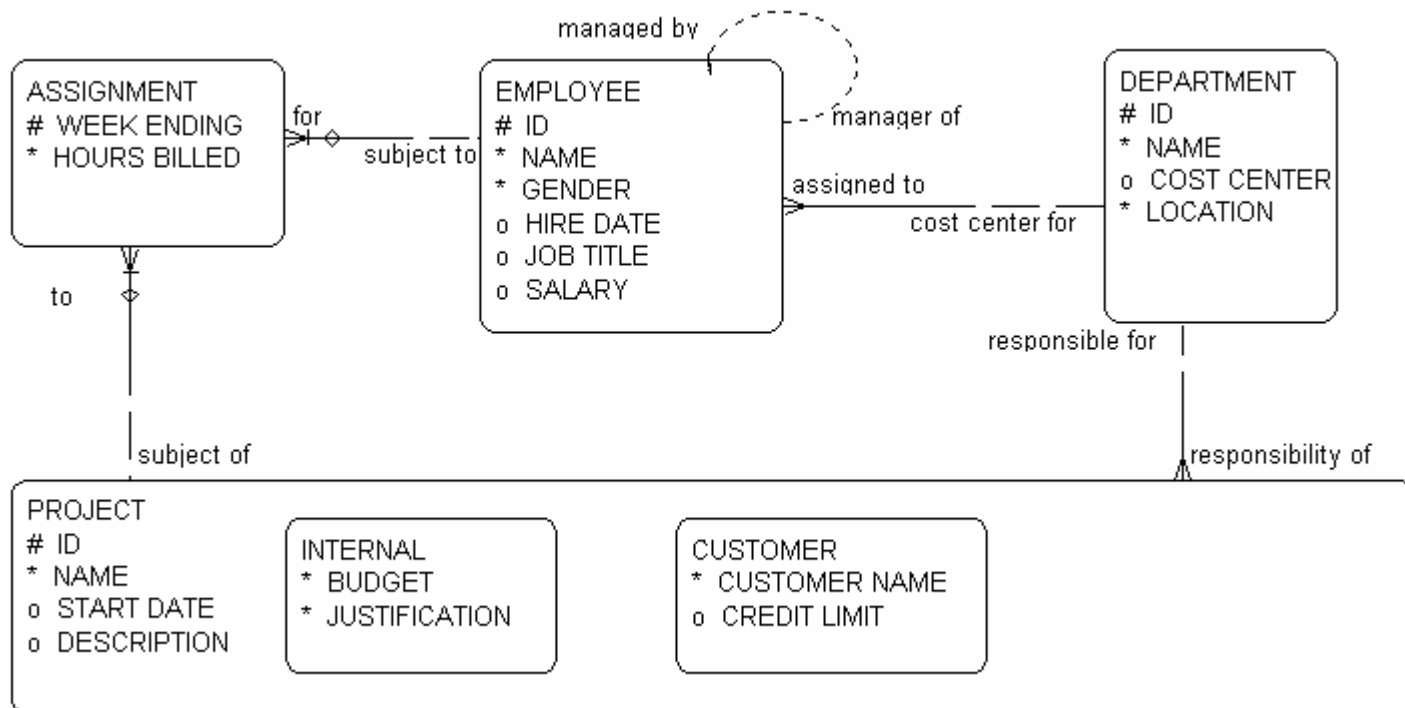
managed by

ASSIGNMENT
# WEEK ENDING
* HOURS BILLED

for

subject to

EMPLOYEE
# ID
* NAME
* GENDER
o HIRE DATE
o JOB TITLE
o SALARY

manager of

assigned to

cost center for

DEPARTMENT
# ID
* NAME
o COST CENTER
* LOCATION

to

responsible for

subject of

responsibility of

PROJECT
# ID
* NAME
o START DATE
o DESCRIPTION

INTERNAL
* BUDGET
* JUSTIFICATION

CUSTOMER
* CUSTOMER NAME
o CREDIT LIMIT